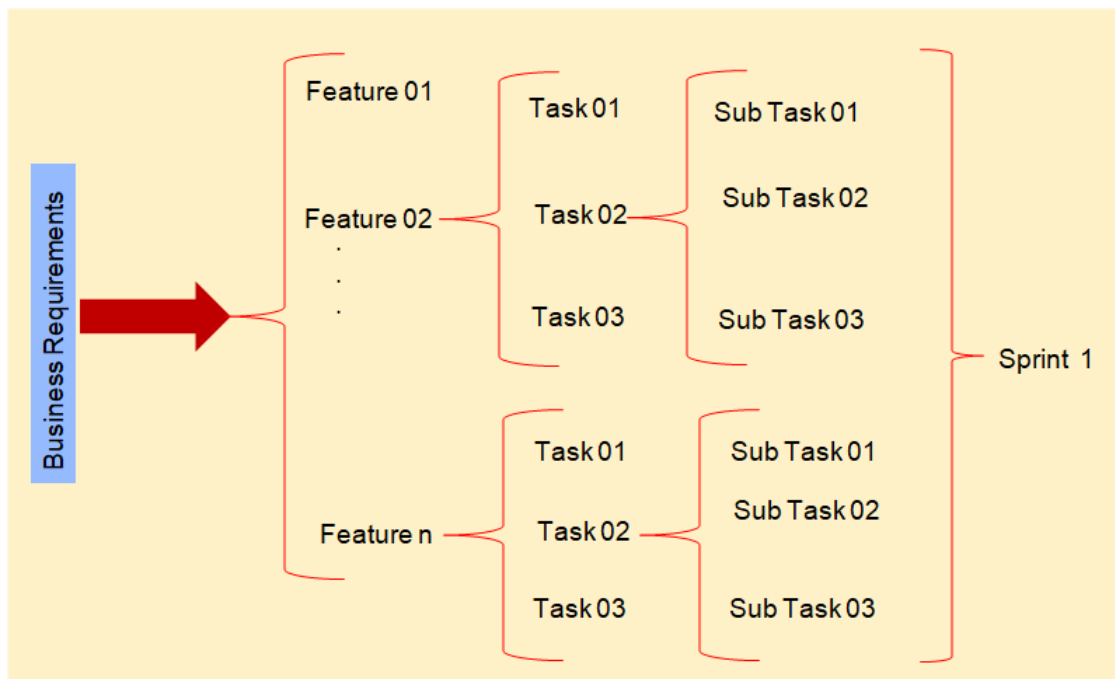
Business Requirements

Feature 01

Feature 02

.
.
.

Feature n

Task 01

Task 02

Task 03

Task 01

Task 02

Task 03

Sub Task 01

Sub Task 02

Sub Task 03

Sub Task 01

Sub Task 02

Sub Task 03

Sprint 1